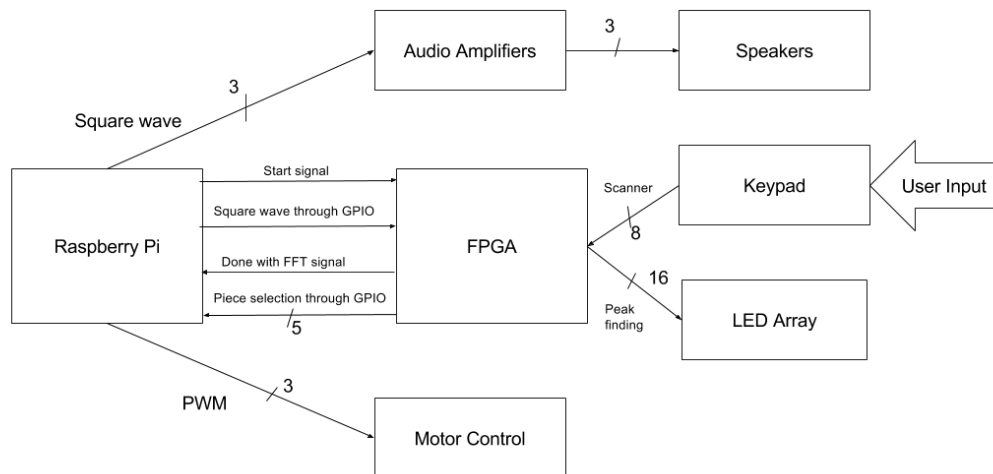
Audio Amplifiers

3

Speakers

3

Square wave

Start signal

Square wave through GPIO

Done with FFT signal

Piece selection through GPIO

5

Raspberry Pi

FPGA

Scanner

8

Keypad

User Input

16

Peak finding

LED Array

PWM

3

Motor Control